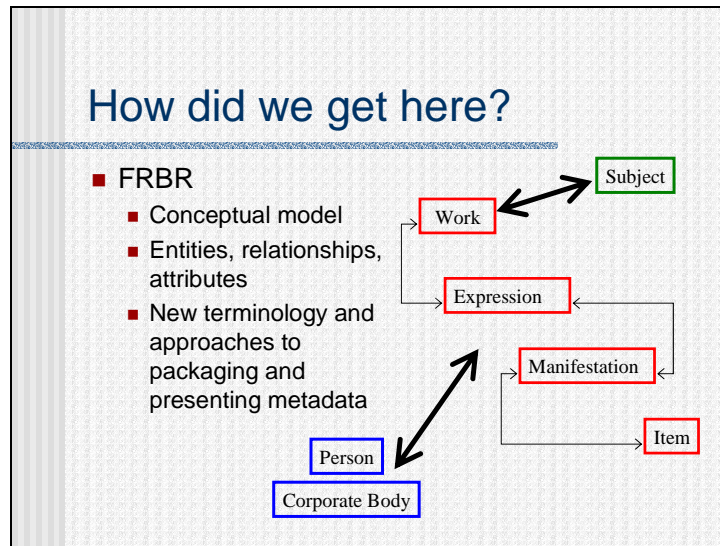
How did we get here?

FRBR

Conceptual model

Entities, relationships, attributes

New terminology and approaches to packaging and presenting metadata

Subject

Work

Expression

Manifestation

Item

Person

Corporate Body